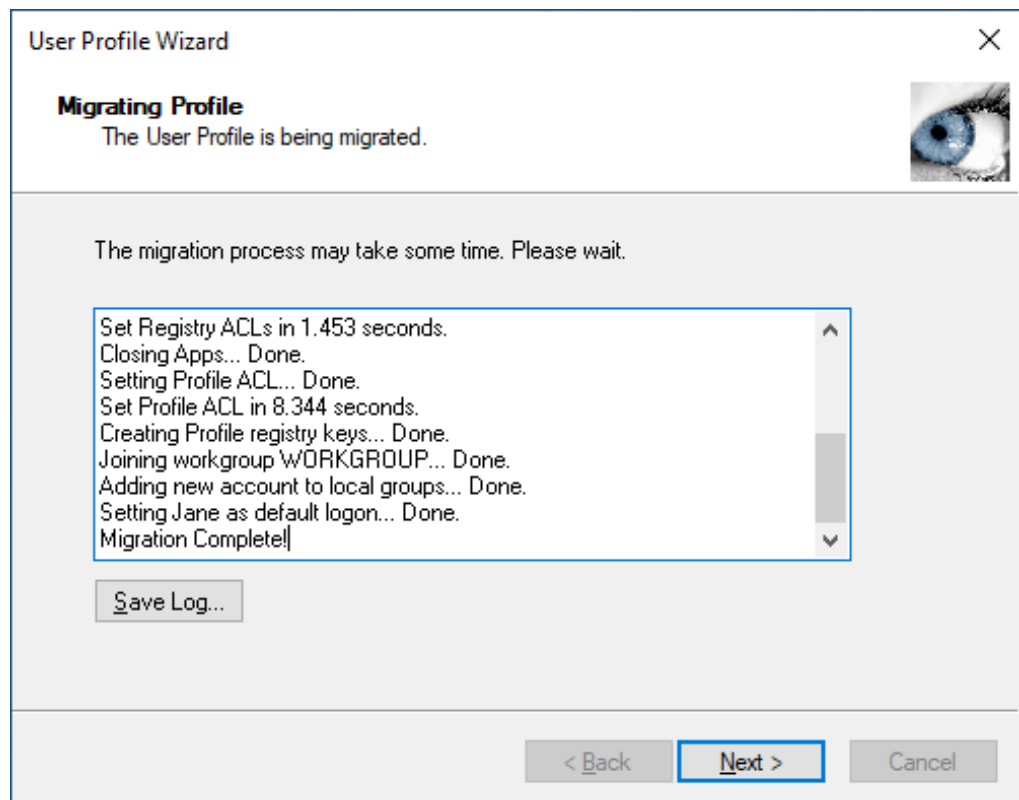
User Profile Wizard

×

Migrating Profile
The User Profile is being migrated.

The migration process may take some time. Please wait.

Set Registry ACLs in 1.453 seconds.
Closing Apps... Done.
Setting Profile ACL... Done.
Set Profile ACL in 8.344 seconds.
Creating Profile registry keys... Done.
Joining workgroup WORKGROUP... Done.
Adding new account to local groups... Done.
Setting Jane as default logon... Done.
Migration Complete!

Save Log...

< Back

Next >

Cancel